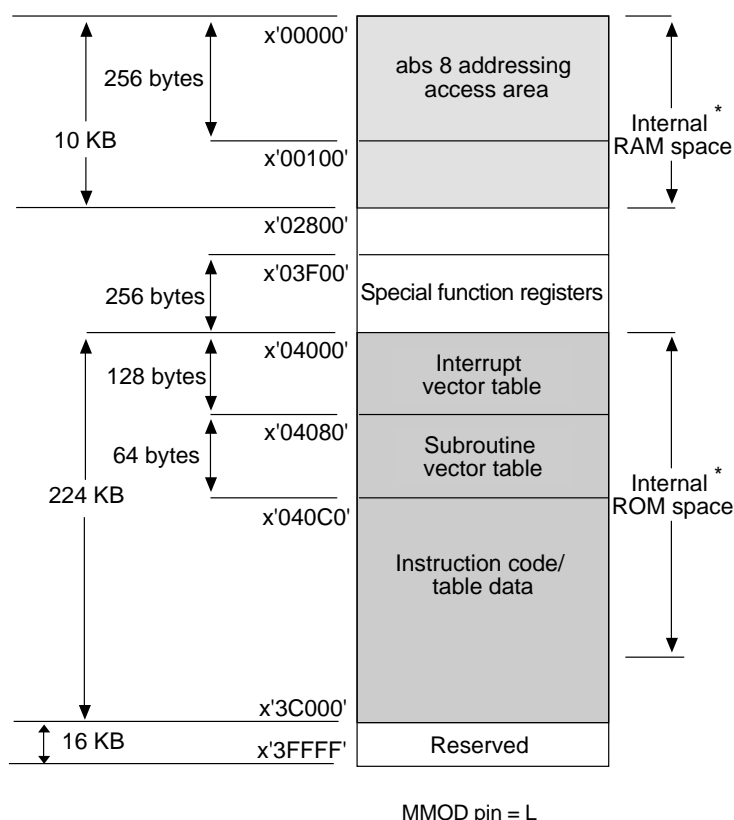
x'00000'
256 bytes
abs 8 addressing access area
10 KB
Internal * RAM space
x'00100'
x'02800'
x'03F00'
256 bytes
Special function registers
x'04000'
128 bytes
Interrupt vector table
x'04080'
64 bytes
Subroutine vector table
224 KB
Internal * ROM space
x'040C0'
Instruction code/ table data
x'3C000'
16 KB
x'3FFFF'
Reserved

MMOD pin = L